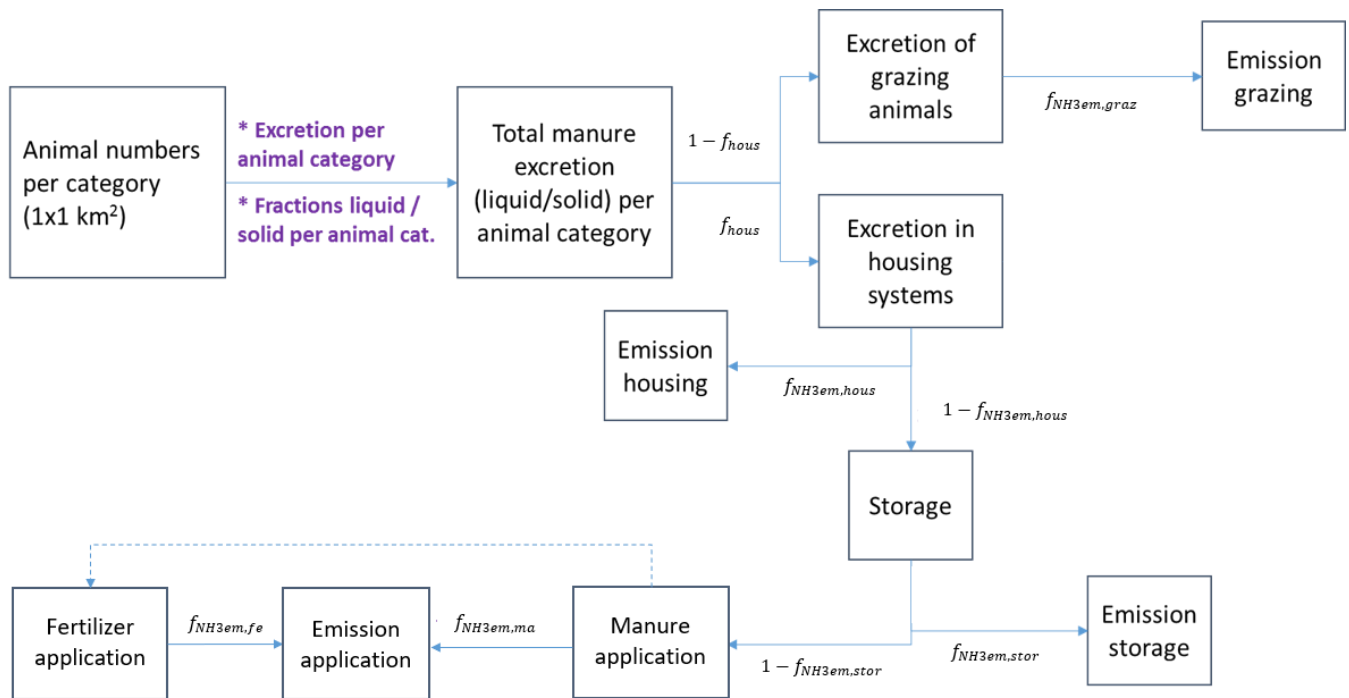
Animal numbers per category (1x1 km$^2$)

* Excretion per animal category

* Fractions liquid / solid per animal cat.

Total manure excretion (liquid/solid) per animal category

$1 - f_{hous}$

$f_{hous}$

Excretion of grazing animals

$f_{NH3em,graz}$

Emission grazing

Excretion in housing systems

Emission housing

$f_{NH3em,hous}$

$1 - f_{NH3em,hous}$

Storage

Emission storage

$f_{NH3em,stor}$

$1 - f_{NH3em,stor}$

Manure application

$f_{NH3em,ma}$

Emission application

$f_{NH3em,fe}$

Fertilizer application